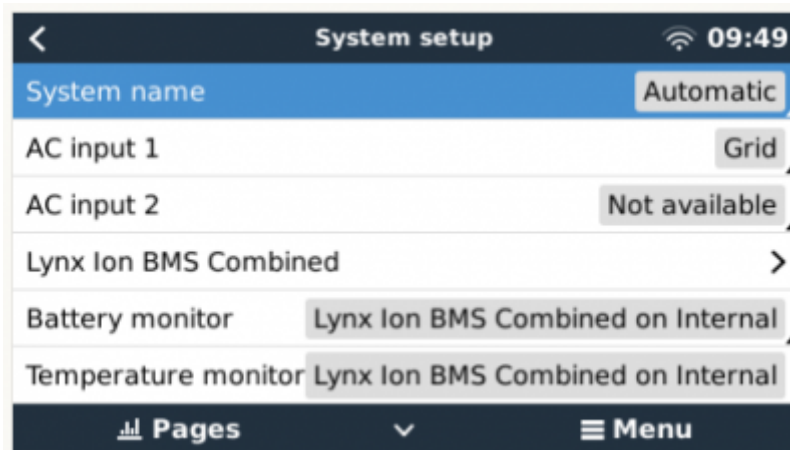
System setup 09:49

System name Automatic

AC input 1 Grid

AC input 2 Not available

Lynx Ion BMS Combined

Battery monitor Lynx Ion BMS Combined on Internal

Temperature monitor Lynx Ion BMS Combined on Internal

Pages Menu